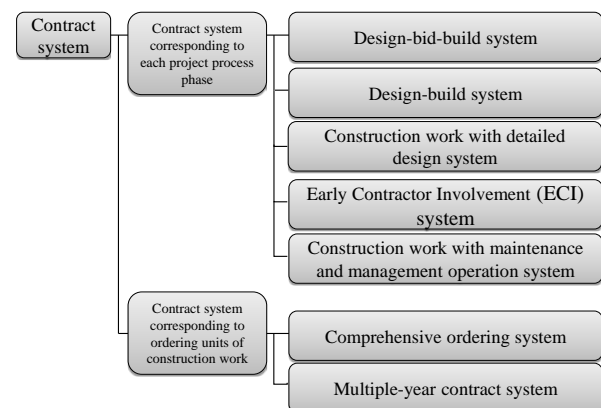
Contract system

Contract system corresponding to each project process phase

Design-bid-build system

Design-build system

Construction work with detailed design system

Early Contractor Involvement (ECI) system

Construction work with maintenance and management operation system

Contract system corresponding to ordering units of construction work

Comprehensive ordering system

Multiple-year contract system